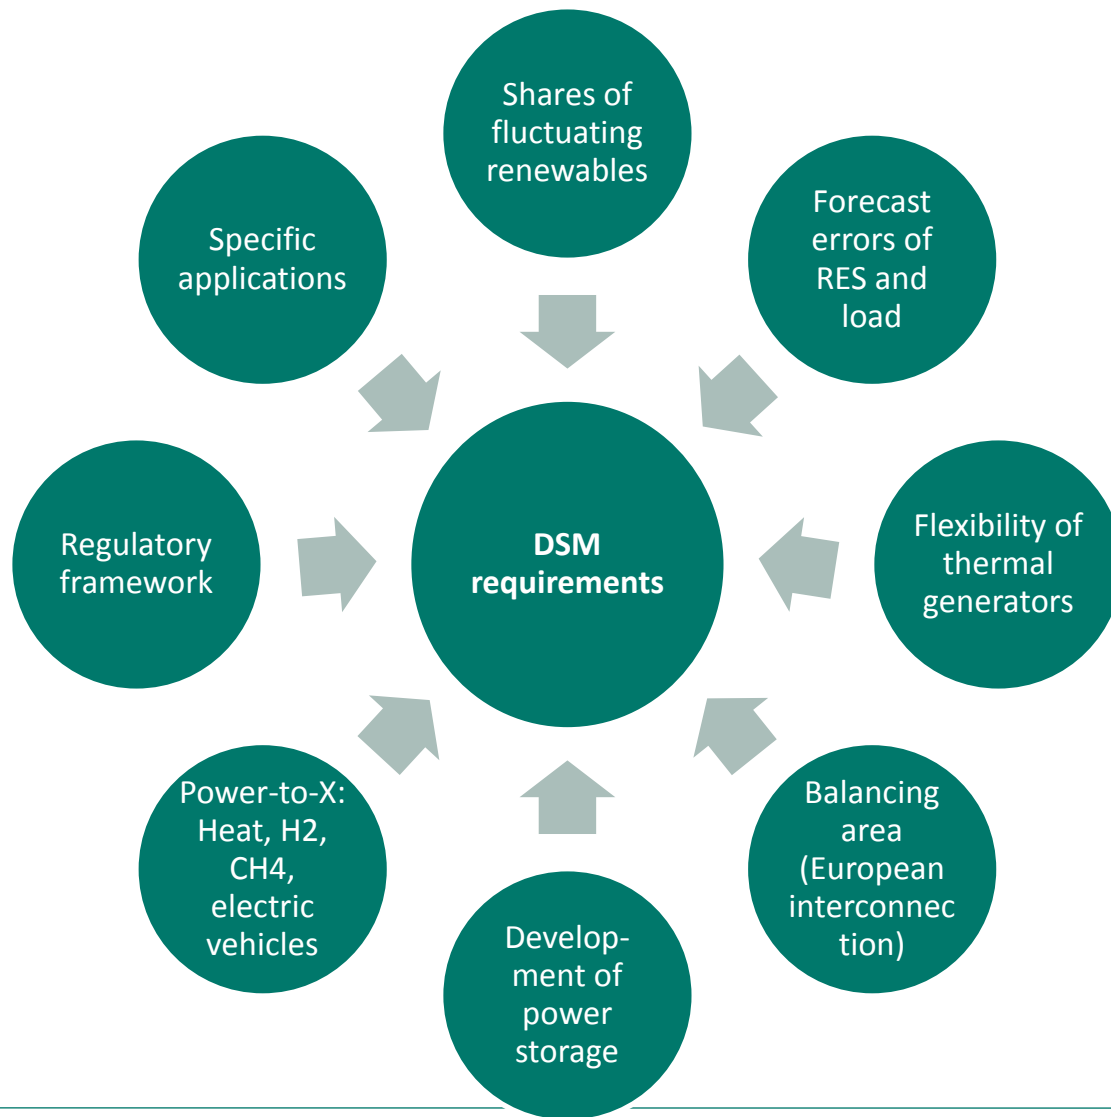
Shares of fluctuating renewables

Forecast errors of RES and load

Flexibility of thermal generators

Balancing area (European interconnection)

Development of power storage

Power-to-X: Heat, H2, CH4, electric vehicles

Regulatory framework

Specific applications

**DSM requirements**